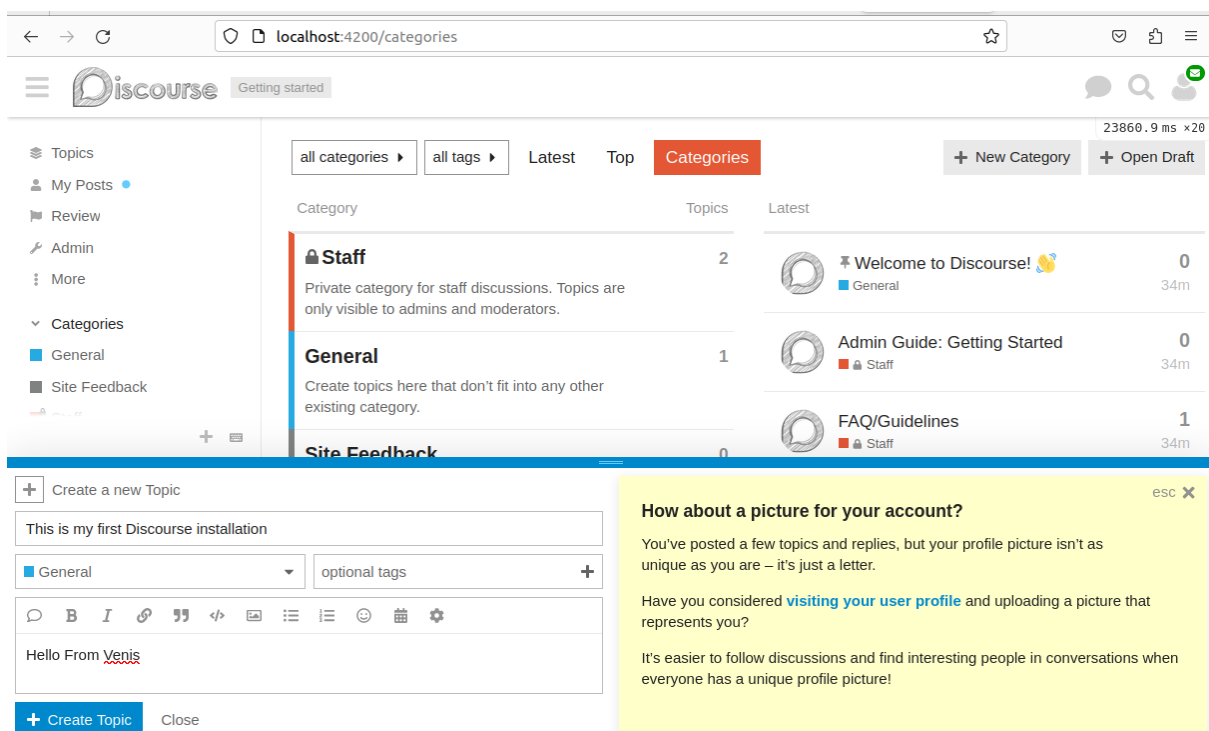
localhost:4200/categories

Discourse Getting started

23860.9 ms ×20

Topics
My Posts
Review
Admin
More

Categories
General
Site Feedback

all categories all tags Latest Top Categories + New Category + Open Draft

| Category | Topics |
|---|---|
| Staff<br>Private category for staff discussions. Topics are only visible to admins and moderators. | 2 |
| General<br>Create topics here that don't fit into any other existing category. | 1 |
| Site Feedback | 0 |

Latest

| | |
|---|---|
| Welcome to Discourse! 👋<br>General | 0<br>34m |
| Admin Guide: Getting Started<br>Staff | 0<br>34m |
| FAQ/Guidelines<br>Staff | 1<br>34m |

Create a new Topic

This is my first Discourse installation

General

optional tags

Hello From Venis

Create Topic Close

esc

How about a picture for your account?

You've posted a few topics and replies, but your profile picture isn't as unique as you are – it's just a letter.

Have you considered visiting your user profile and uploading a picture that represents you?

It's easier to follow discussions and find interesting people in conversations when everyone has a unique profile picture!